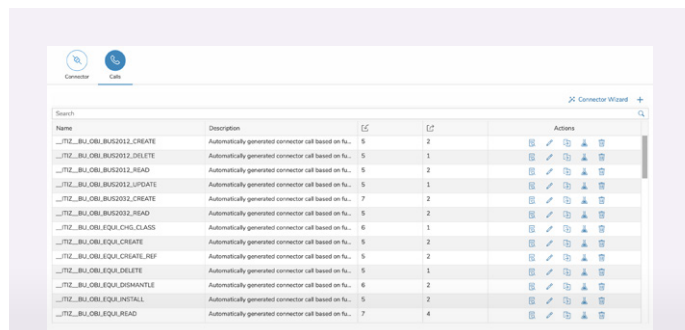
Connector Calls

Connector Wizard +

Search

| Name | Description | | | Actions |
|---|---|---|---|---|
| __ITIZ__BU_OBJ_BUS2012_CREATE | Automatically generated connector call based on fu... | 5 | 2 | |
| __ITIZ__BU_OBJ_BUS2012_DELETE | Automatically generated connector call based on fu... | 5 | 1 | |
| __ITIZ__BU_OBJ_BUS2012_READ | Automatically generated connector call based on fu... | 5 | 2 | |
| __ITIZ__BU_OBJ_BUS2012_UPDATE | Automatically generated connector call based on fu... | 5 | 1 | |
| __ITIZ__BU_OBJ_BUS2032_CREATE | Automatically generated connector call based on fu... | 7 | 2 | |
| __ITIZ__BU_OBJ_BUS2032_READ | Automatically generated connector call based on fu... | 5 | 2 | |
| __ITIZ__BU_OBJ_EQUI_CHG_CLASS | Automatically generated connector call based on fu... | 6 | 1 | |
| __ITIZ__BU_OBJ_EQUI_CREATE | Automatically generated connector call based on fu... | 5 | 2 | |
| __ITIZ__BU_OBJ_EQUI_CREATE_REF | Automatically generated connector call based on fu... | 5 | 2 | |
| __ITIZ__BU_OBJ_EQUI_DELETE | Automatically generated connector call based on fu... | 5 | 1 | |
| __ITIZ__BU_OBJ_EQUI_DISMANTLE | Automatically generated connector call based on fu... | 6 | 2 | |
| __ITIZ__BU_OBJ_EQUI_INSTALL | Automatically generated connector call based on fu... | 5 | 2 | |
| __ITIZ__BU_OBJ_EQUI_READ | Automatically generated connector call based on fu... | 7 | 4 | |